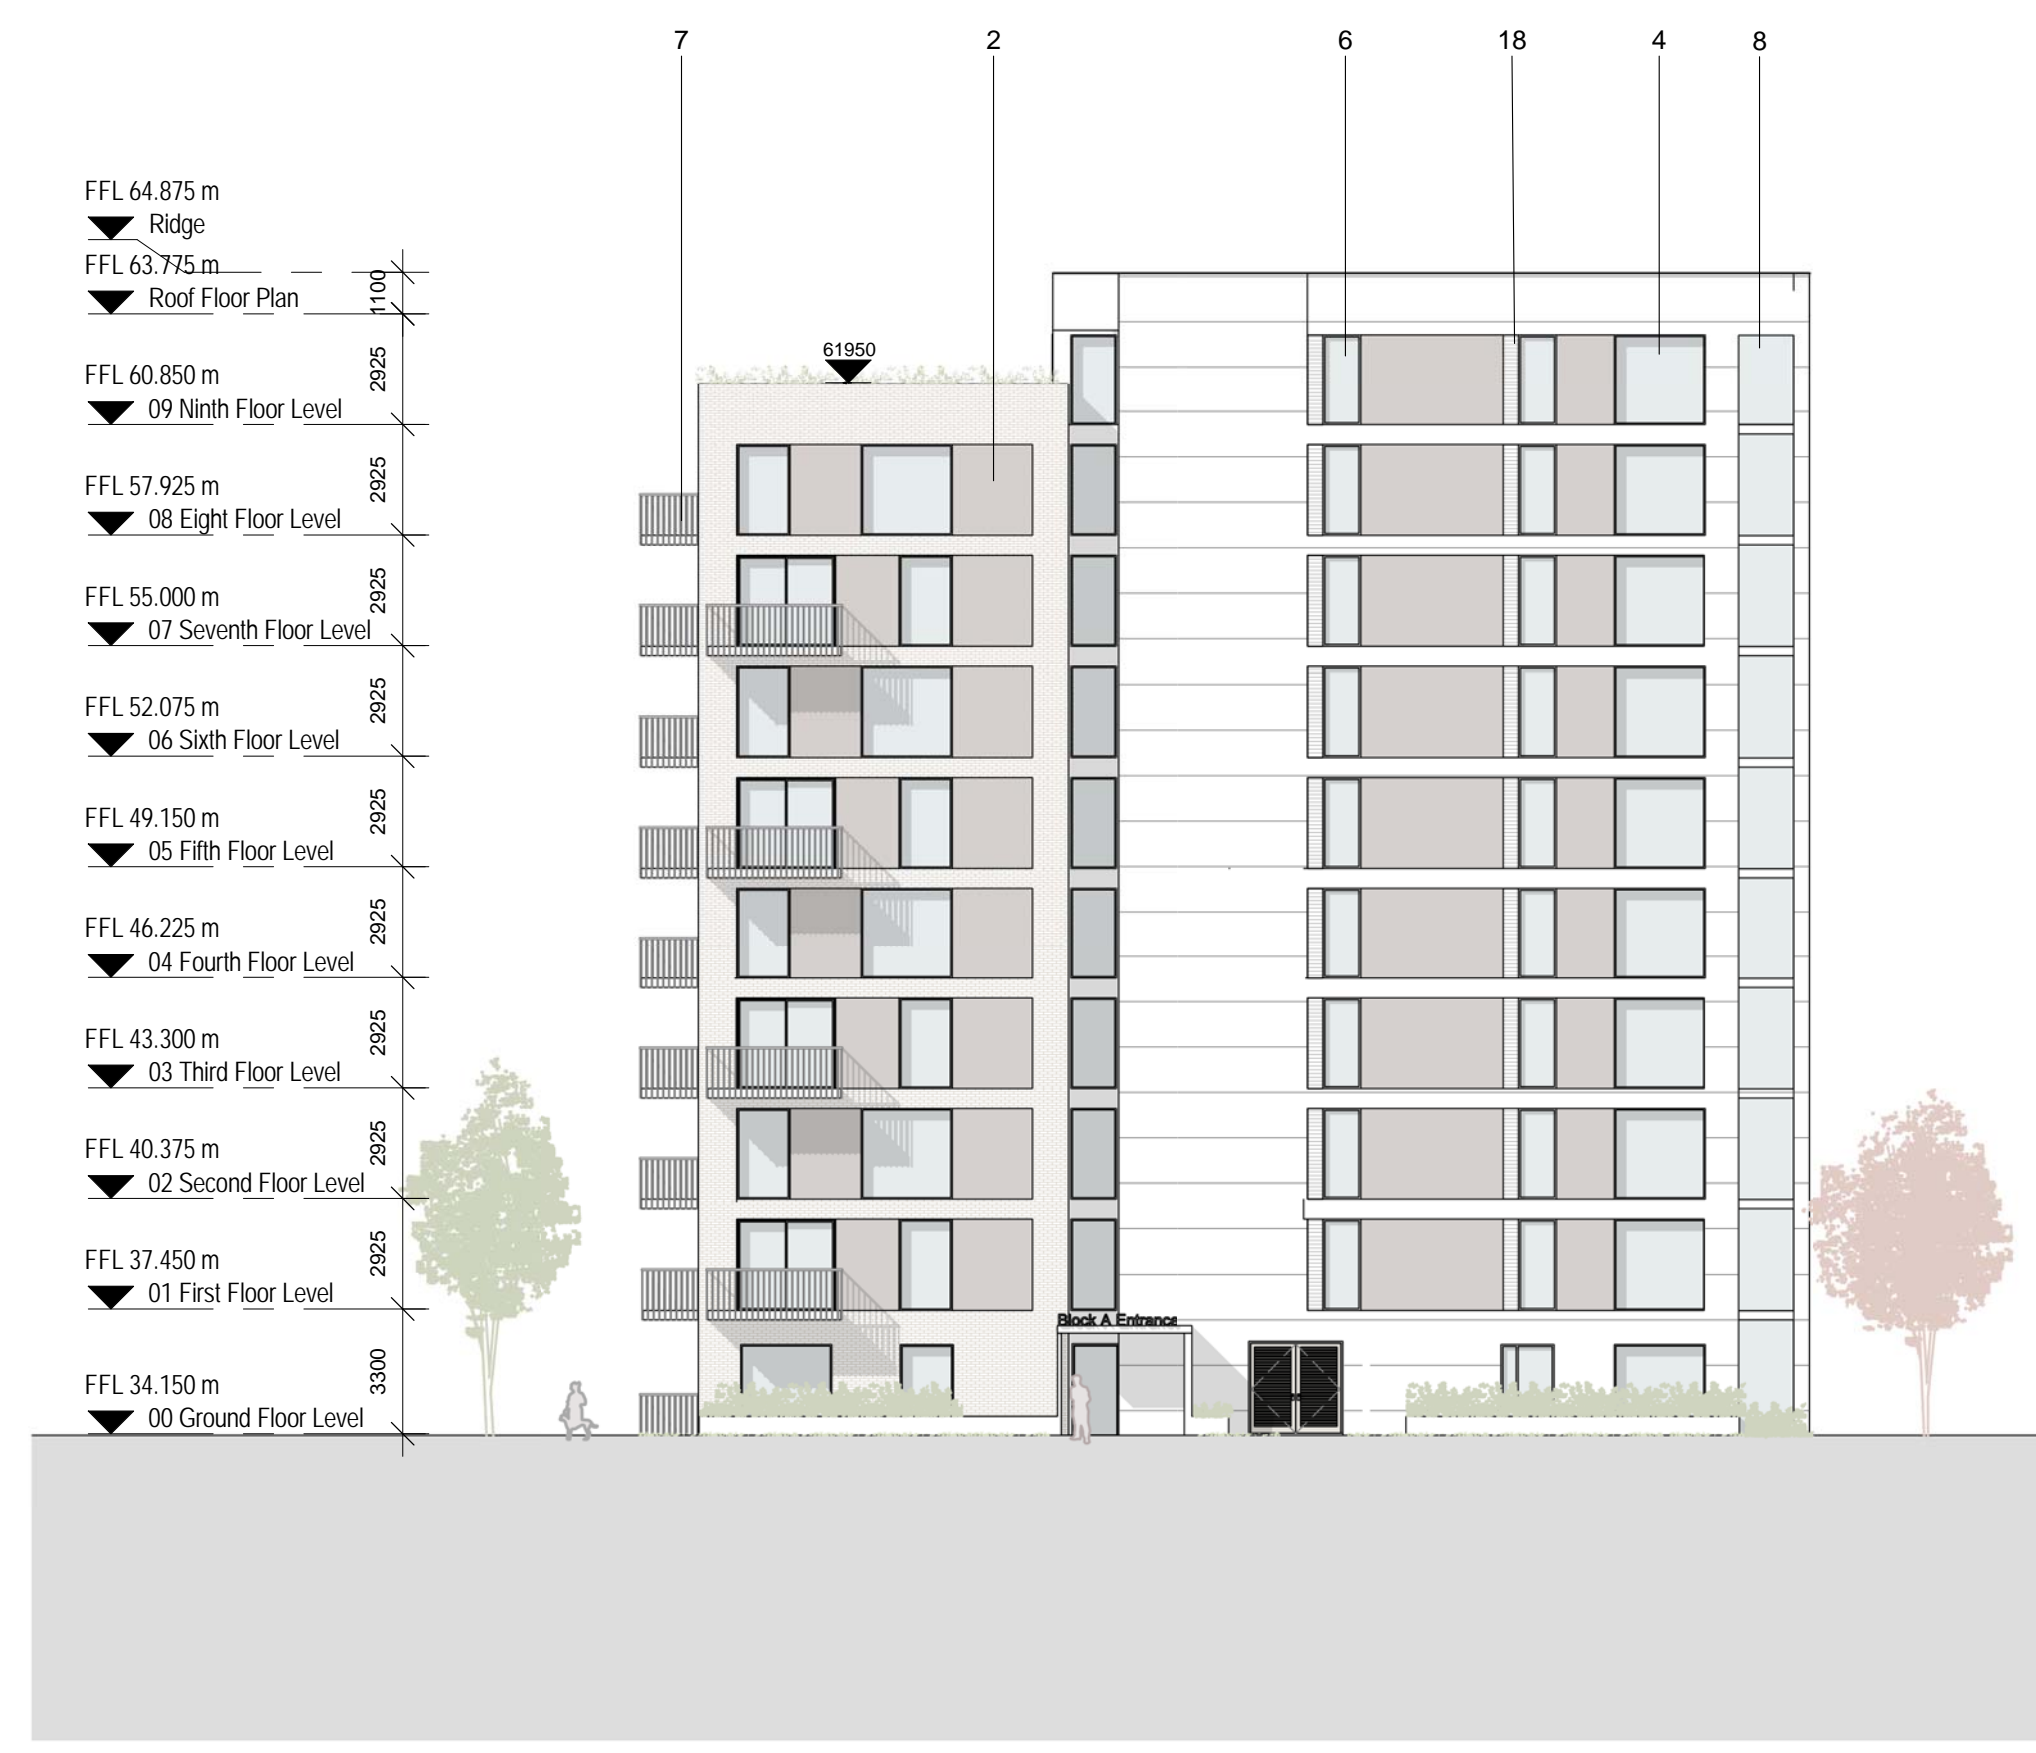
7
2
6
18
4
8

FFL 64.875 m
Ridge
FFL 63.775 m
Roof Floor Plan
1100
61950
FFL 60.850 m
09 Ninth Floor Level
2925
FFL 57.925 m
08 Eight Floor Level
2925
FFL 55.000 m
07 Seventh Floor Level
2925
FFL 52.075 m
06 Sixth Floor Level
2925
FFL 49.150 m
05 Fifth Floor Level
2925
FFL 46.225 m
04 Fourth Floor Level
2925
FFL 43.300 m
03 Third Floor Level
2925
FFL 40.375 m
02 Second Floor Level
2925
FFL 37.450 m
01 First Floor Level
2925
FFL 34.150 m
00 Ground Floor Level
3300

Block A Entrance